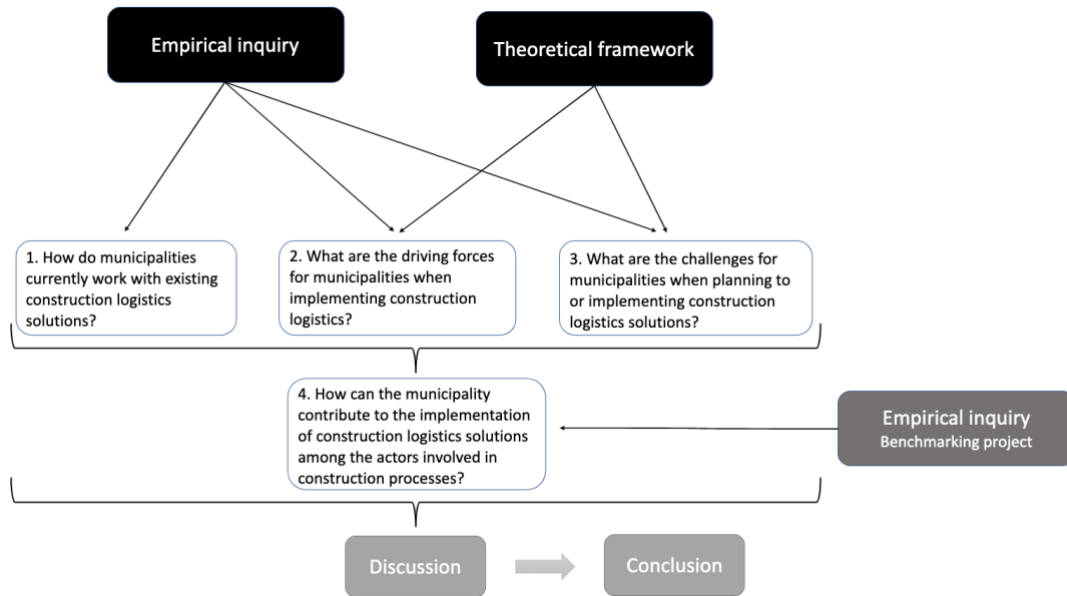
Empirical inquiry

Theoretical framework

1. How do municipalities currently work with existing construction logistics solutions?

2. What are the driving forces for municipalities when implementing construction logistics?

3. What are the challenges for municipalities when planning to or implementing construction logistics solutions?

4. How can the municipality contribute to the implementation of construction logistics solutions among the actors involved in construction processes?

Empirical inquiry
Benchmarking project

Discussion

Conclusion